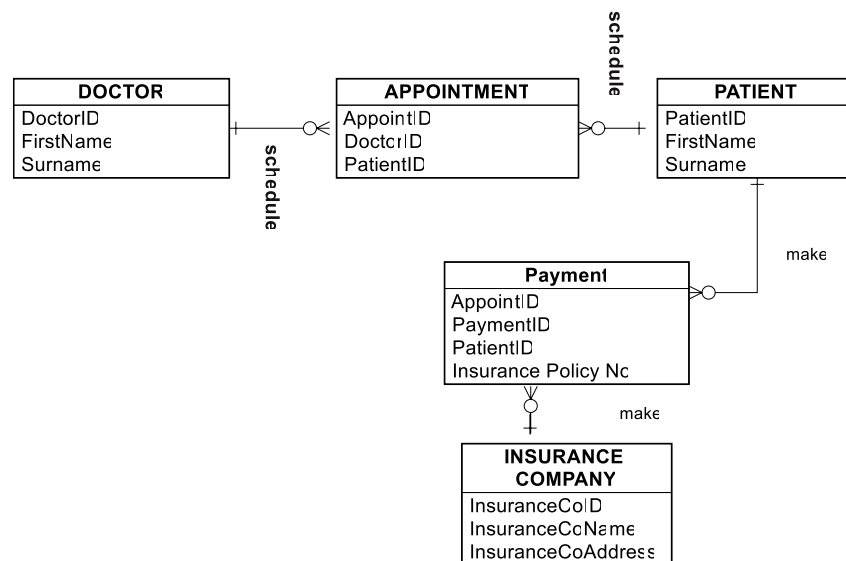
DOCTOR
DoctorID
FirstName
Surname

schedule

APPOINTMENT
AppointID
DoctorID
PatientID

schedule

PATIENT
PatientID
FirstName
Surname

make

Payment
AppointID
PaymentID
PatientID
Insurance Policy No

make

INSURANCE COMPANY
InsuranceCoID
InsuranceCoName
InsuranceCoAddress